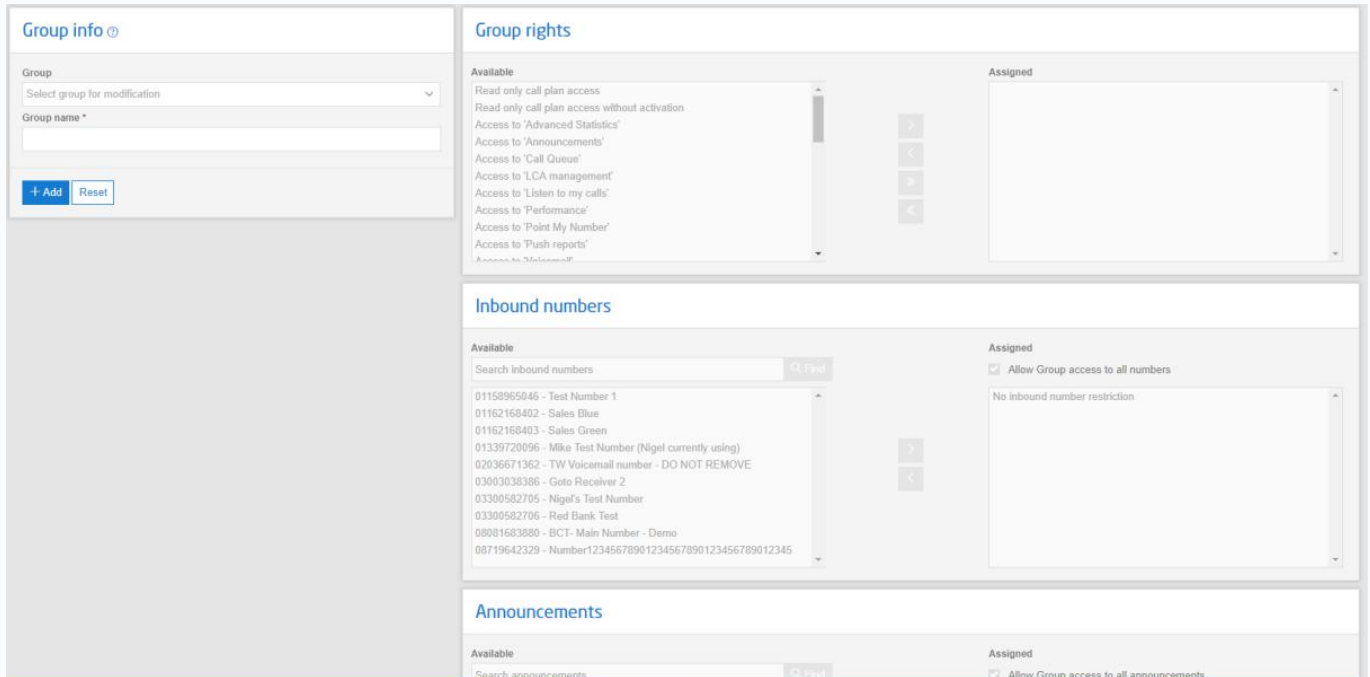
Group info

Group

Select group for modification

Group name *

+ Add Reset

Group rights

Available

Read only call plan access
Read only call plan access without activation
Access to 'Advanced Statistics'
Access to 'Announcements'
Access to 'Call Queue'
Access to 'LCA management'
Access to 'Listen to my calls'
Access to 'Performance'
Access to 'Point My Number'
Access to 'Push reports'
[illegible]

Assigned

Inbound numbers

Available

Search inbound numbers

Find

01158965046 - Test Number 1
01162168402 - Sales Blue
01162168403 - Sales Green
01339720096 - Mike Test Number (Nigel currently using)
02036671362 - TW Voicemail number - DO NOT REMOVE
03003038386 - Goto Receiver 2
03300582705 - Nigel's Test Number
03300582706 - Red Bank Test
08081683880 - BCT- Main Number - Demo
08719642329 - Number12345678901234567890123456789012345

Assigned

Allow Group access to all numbers

No inbound number restriction

Announcements

Available

Search announcements

Find

Assigned

Allow Group access to all announcements